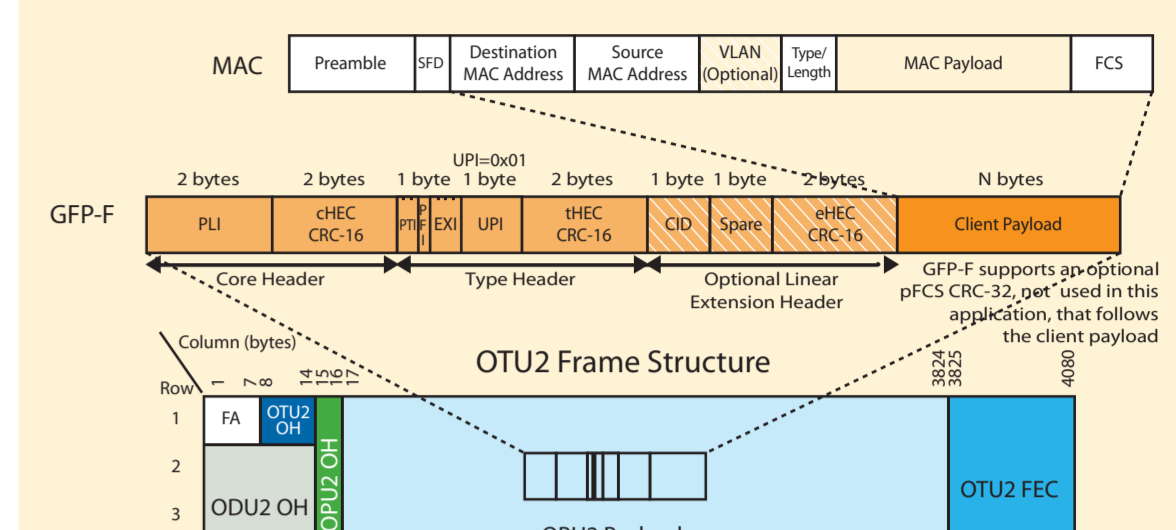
MAC

| Preamble | SFD | Destination MAC Address | Source MAC Address | VLAN (Optional) | Type/ Length | MAC Payload | FCS |
|---|---|---|---|---|---|---|---|

GFP-F

UPI=0x01

| 2 bytes | 2 bytes | 1 byte | | | 1 byte | 2 bytes | 1 byte | 1 byte | 2 bytes | N bytes |
|---|---|---|---|---|---|---|---|---|---|---|
| PLI | cHEC CRC-16 | PTI | PFI | EXI | UPI | tHEC CRC-16 | CID | Spare | eHEC CRC-16 | Client Payload |

Core Header

Type Header

Optional Linear Extension Header

GFP-F supports an optional pFCS CRC-32, not used in this application, that follows the client payload

Column (bytes)

Row

OTU2 Frame Structure

1 7 8 14 15 16 17 3824 3825 4080

1 2 3

FA

OTU2 OH

ODU2 OH

OPU2 OH

OTU2 FEC

ODU2 Payload